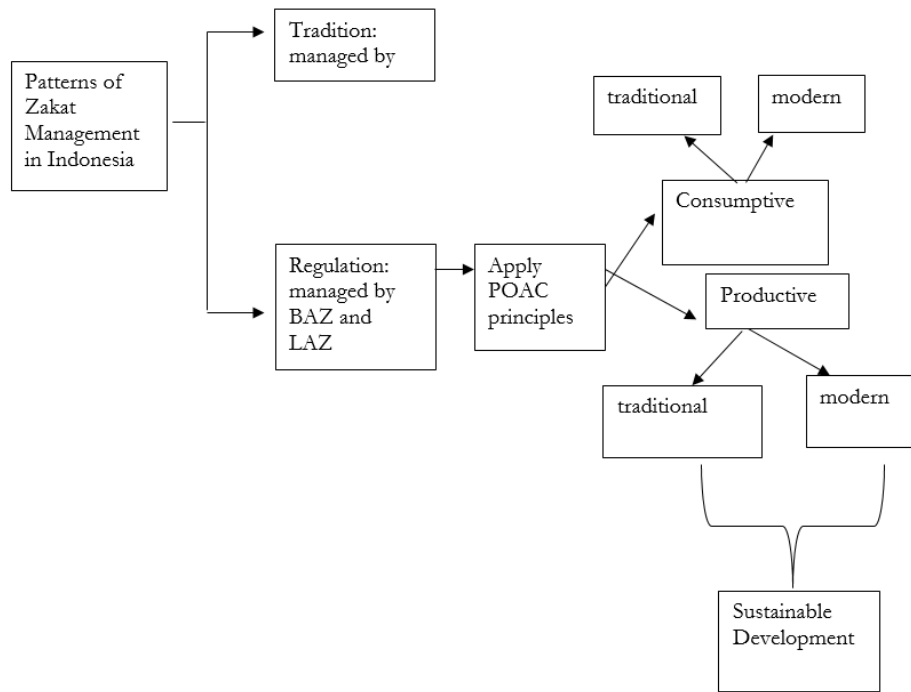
Patterns of Zakat Management in Indonesia

Tradition: managed by

Regulation: managed by BAZ and LAZ

Apply POAC principles

traditional

modern

Consumptive

Productive

traditional

modern

Sustainable Development